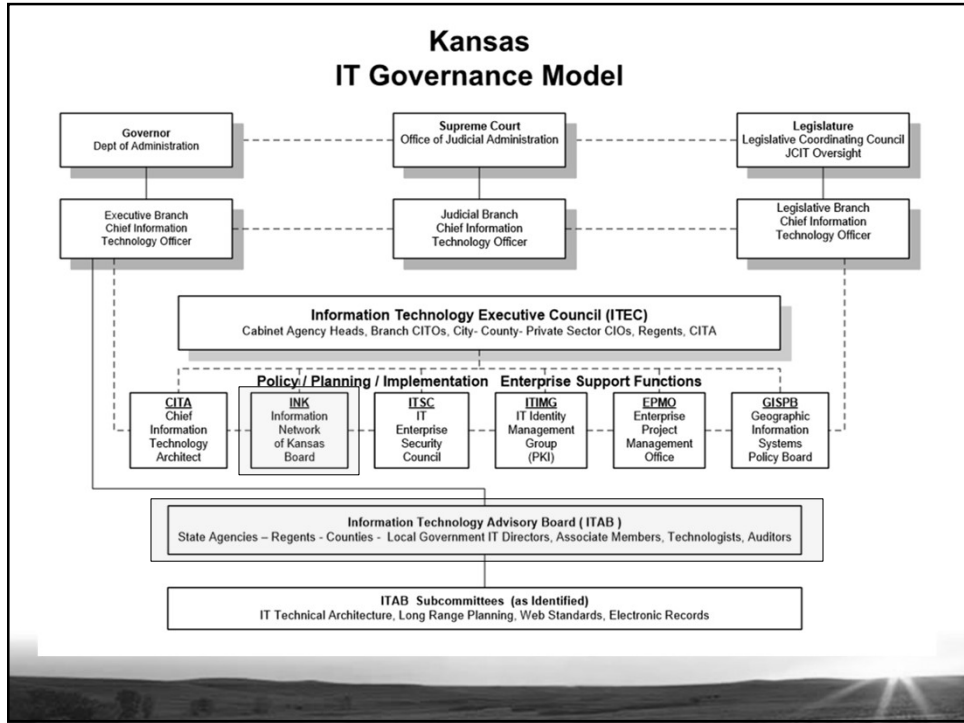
Kansas
IT Governance Model

Governor
Dept of Administration

Supreme Court
Office of Judicial Administration

Legislature
Legislative Coordinating Council
JCIT Oversight

Executive Branch
Chief Information
Technology Officer

Judicial Branch
Chief Information
Technology Officer

Legislative Branch
Chief Information
Technology Officer

Information Technology Executive Council (ITEC)
Cabinet Agency Heads, Branch CITOs, City- County- Private Sector CIOs, Regents, CITA

Policy / Planning / Implementation Enterprise Support Functions

CITA
Chief
Information
Technology
Architect

INK
Information
Network
of Kansas
Board

ITSC
IT
Enterprise
Security
Council

ITIMG
IT Identity
Management
Group
(PKI)

EPMO
Enterprise
Project
Management
Office

GISPB
Geographic
Information
Systems
Policy Board

Information Technology Advisory Board ( ITAB )
State Agencies – Regents - Counties - Local Government IT Directors, Associate Members, Technologists, Auditors

ITAB Subcommittees (as Identified)
IT Technical Architecture, Long Range Planning, Web Standards, Electronic Records